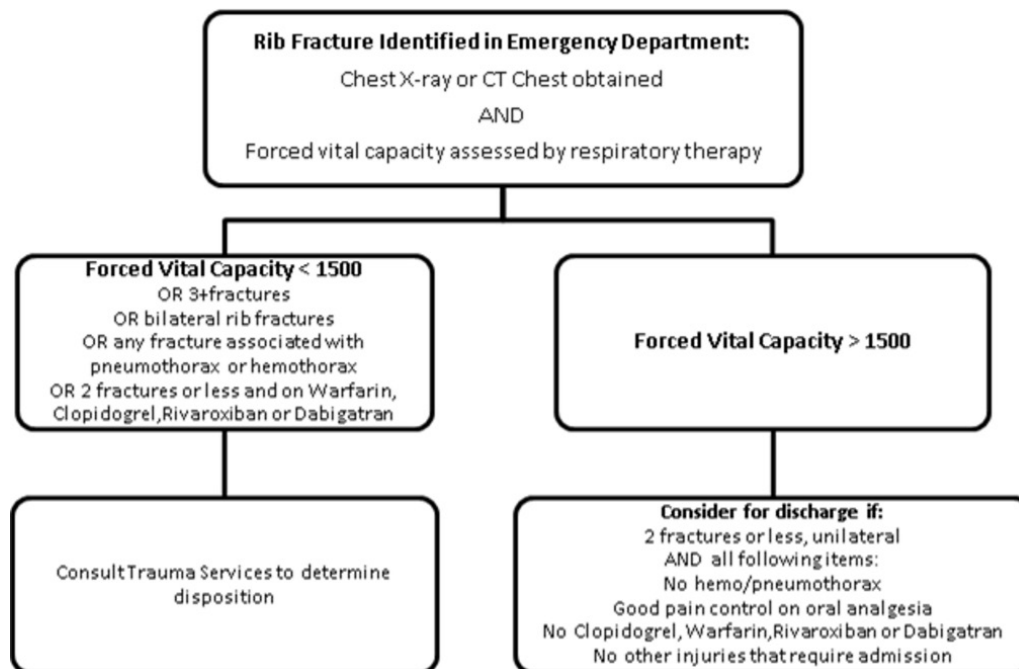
Rib Fracture Identified in Emergency Department:
Chest X-ray or CT Chest obtained
AND
Forced vital capacity assessed by respiratory therapy

Forced Vital Capacity < 1500
OR 3+fractures
OR bilateral rib fractures
OR any fracture associated with pneumothorax or hemothorax
OR 2 fractures or less and on Warfarin, Clopidogrel,Rivaroxiban or Dabigatran

Forced Vital Capacity > 1500

Consult Trauma Services to determine disposition

Consider for discharge if:
2 fractures or less, unilateral
AND all following items:
No hemo/pneumothorax
Good pain control on oral analgesia
No Clopidogrel, Warfarin,Rivaroxiban or Dabigatran
No other injuries that require admission